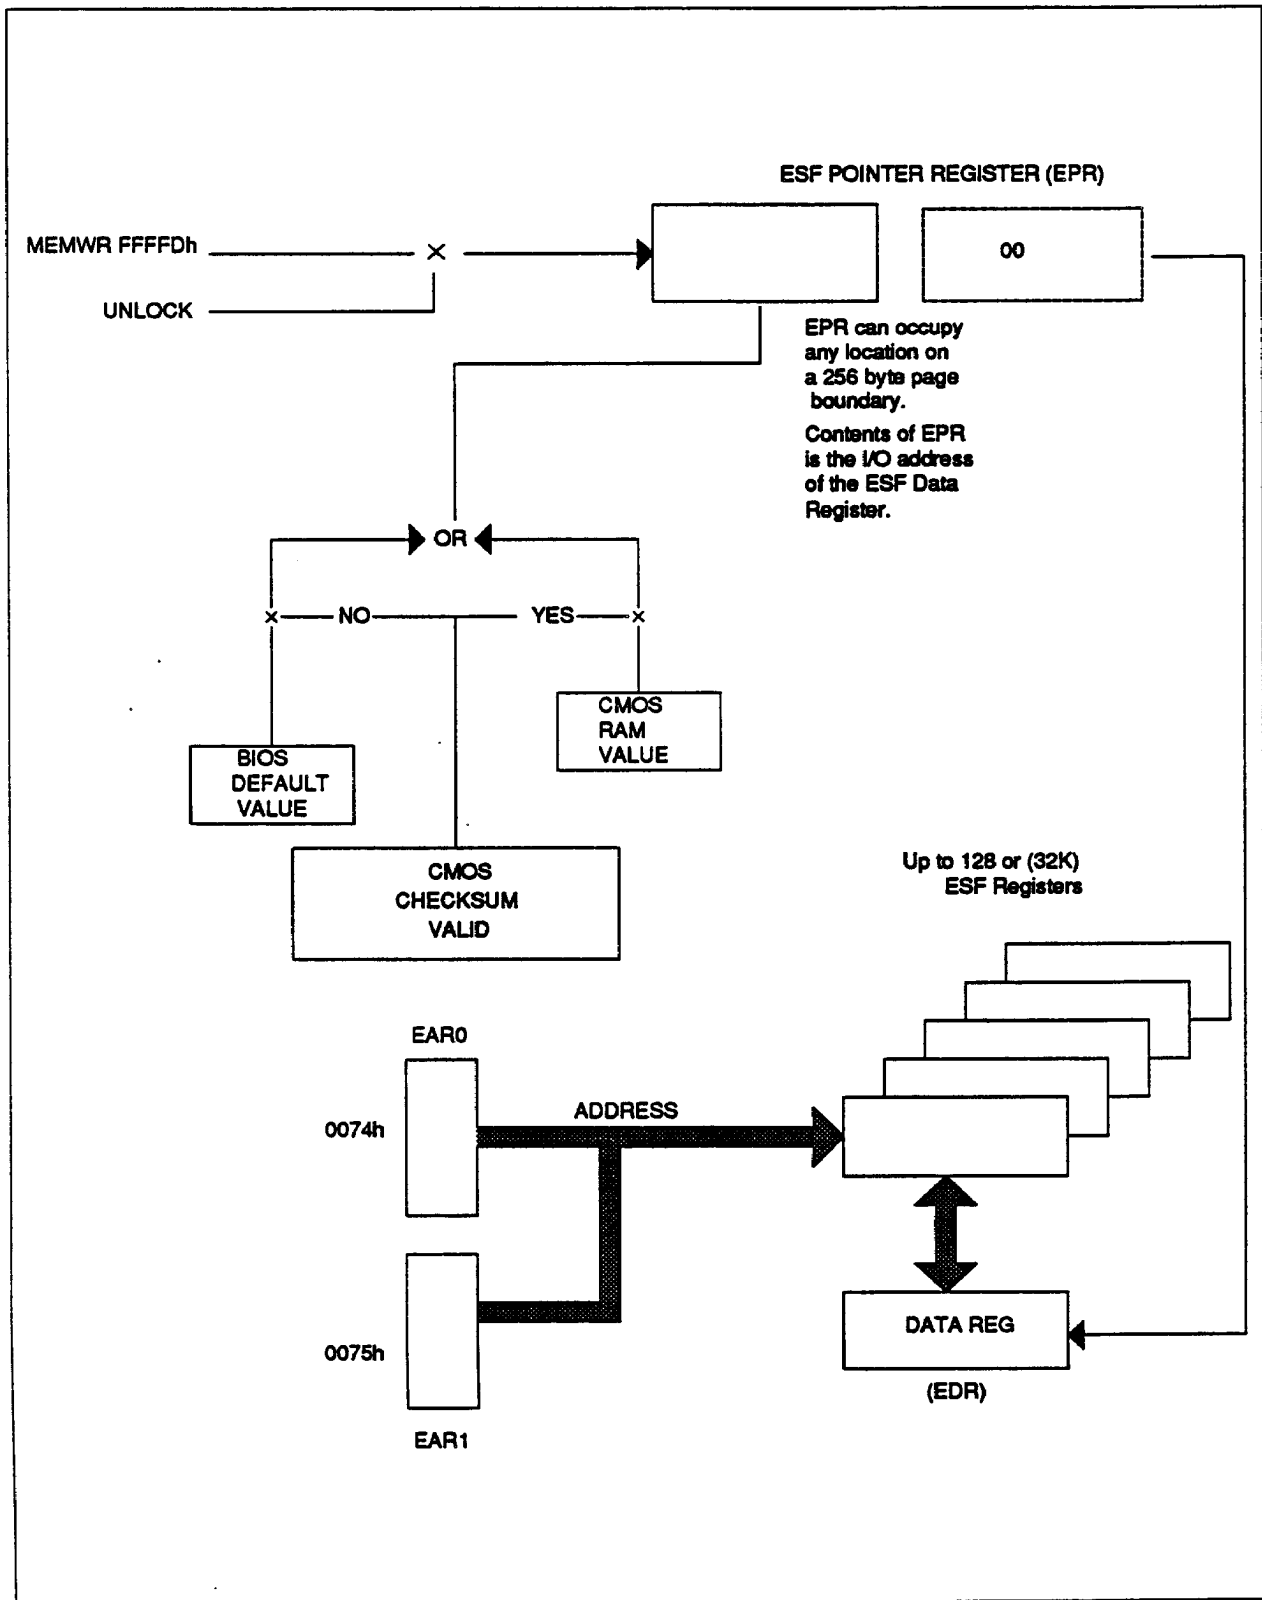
ESF POINTER REGISTER (EPR)

MEMWR FFFFDh

UNLOCK

00

EPR can occupy any location on a 256 byte page boundary.

Contents of EPR is the I/O address of the ESF Data Register.

OR

NO

YES

CMOS RAM VALUE

BIOS DEFAULT VALUE

CMOS CHECKSUM VALID

Up to 128 or (32K) ESF Registers

EAR0

0074h

ADDRESS

0075h

EAR1

DATA REG

(EDR)